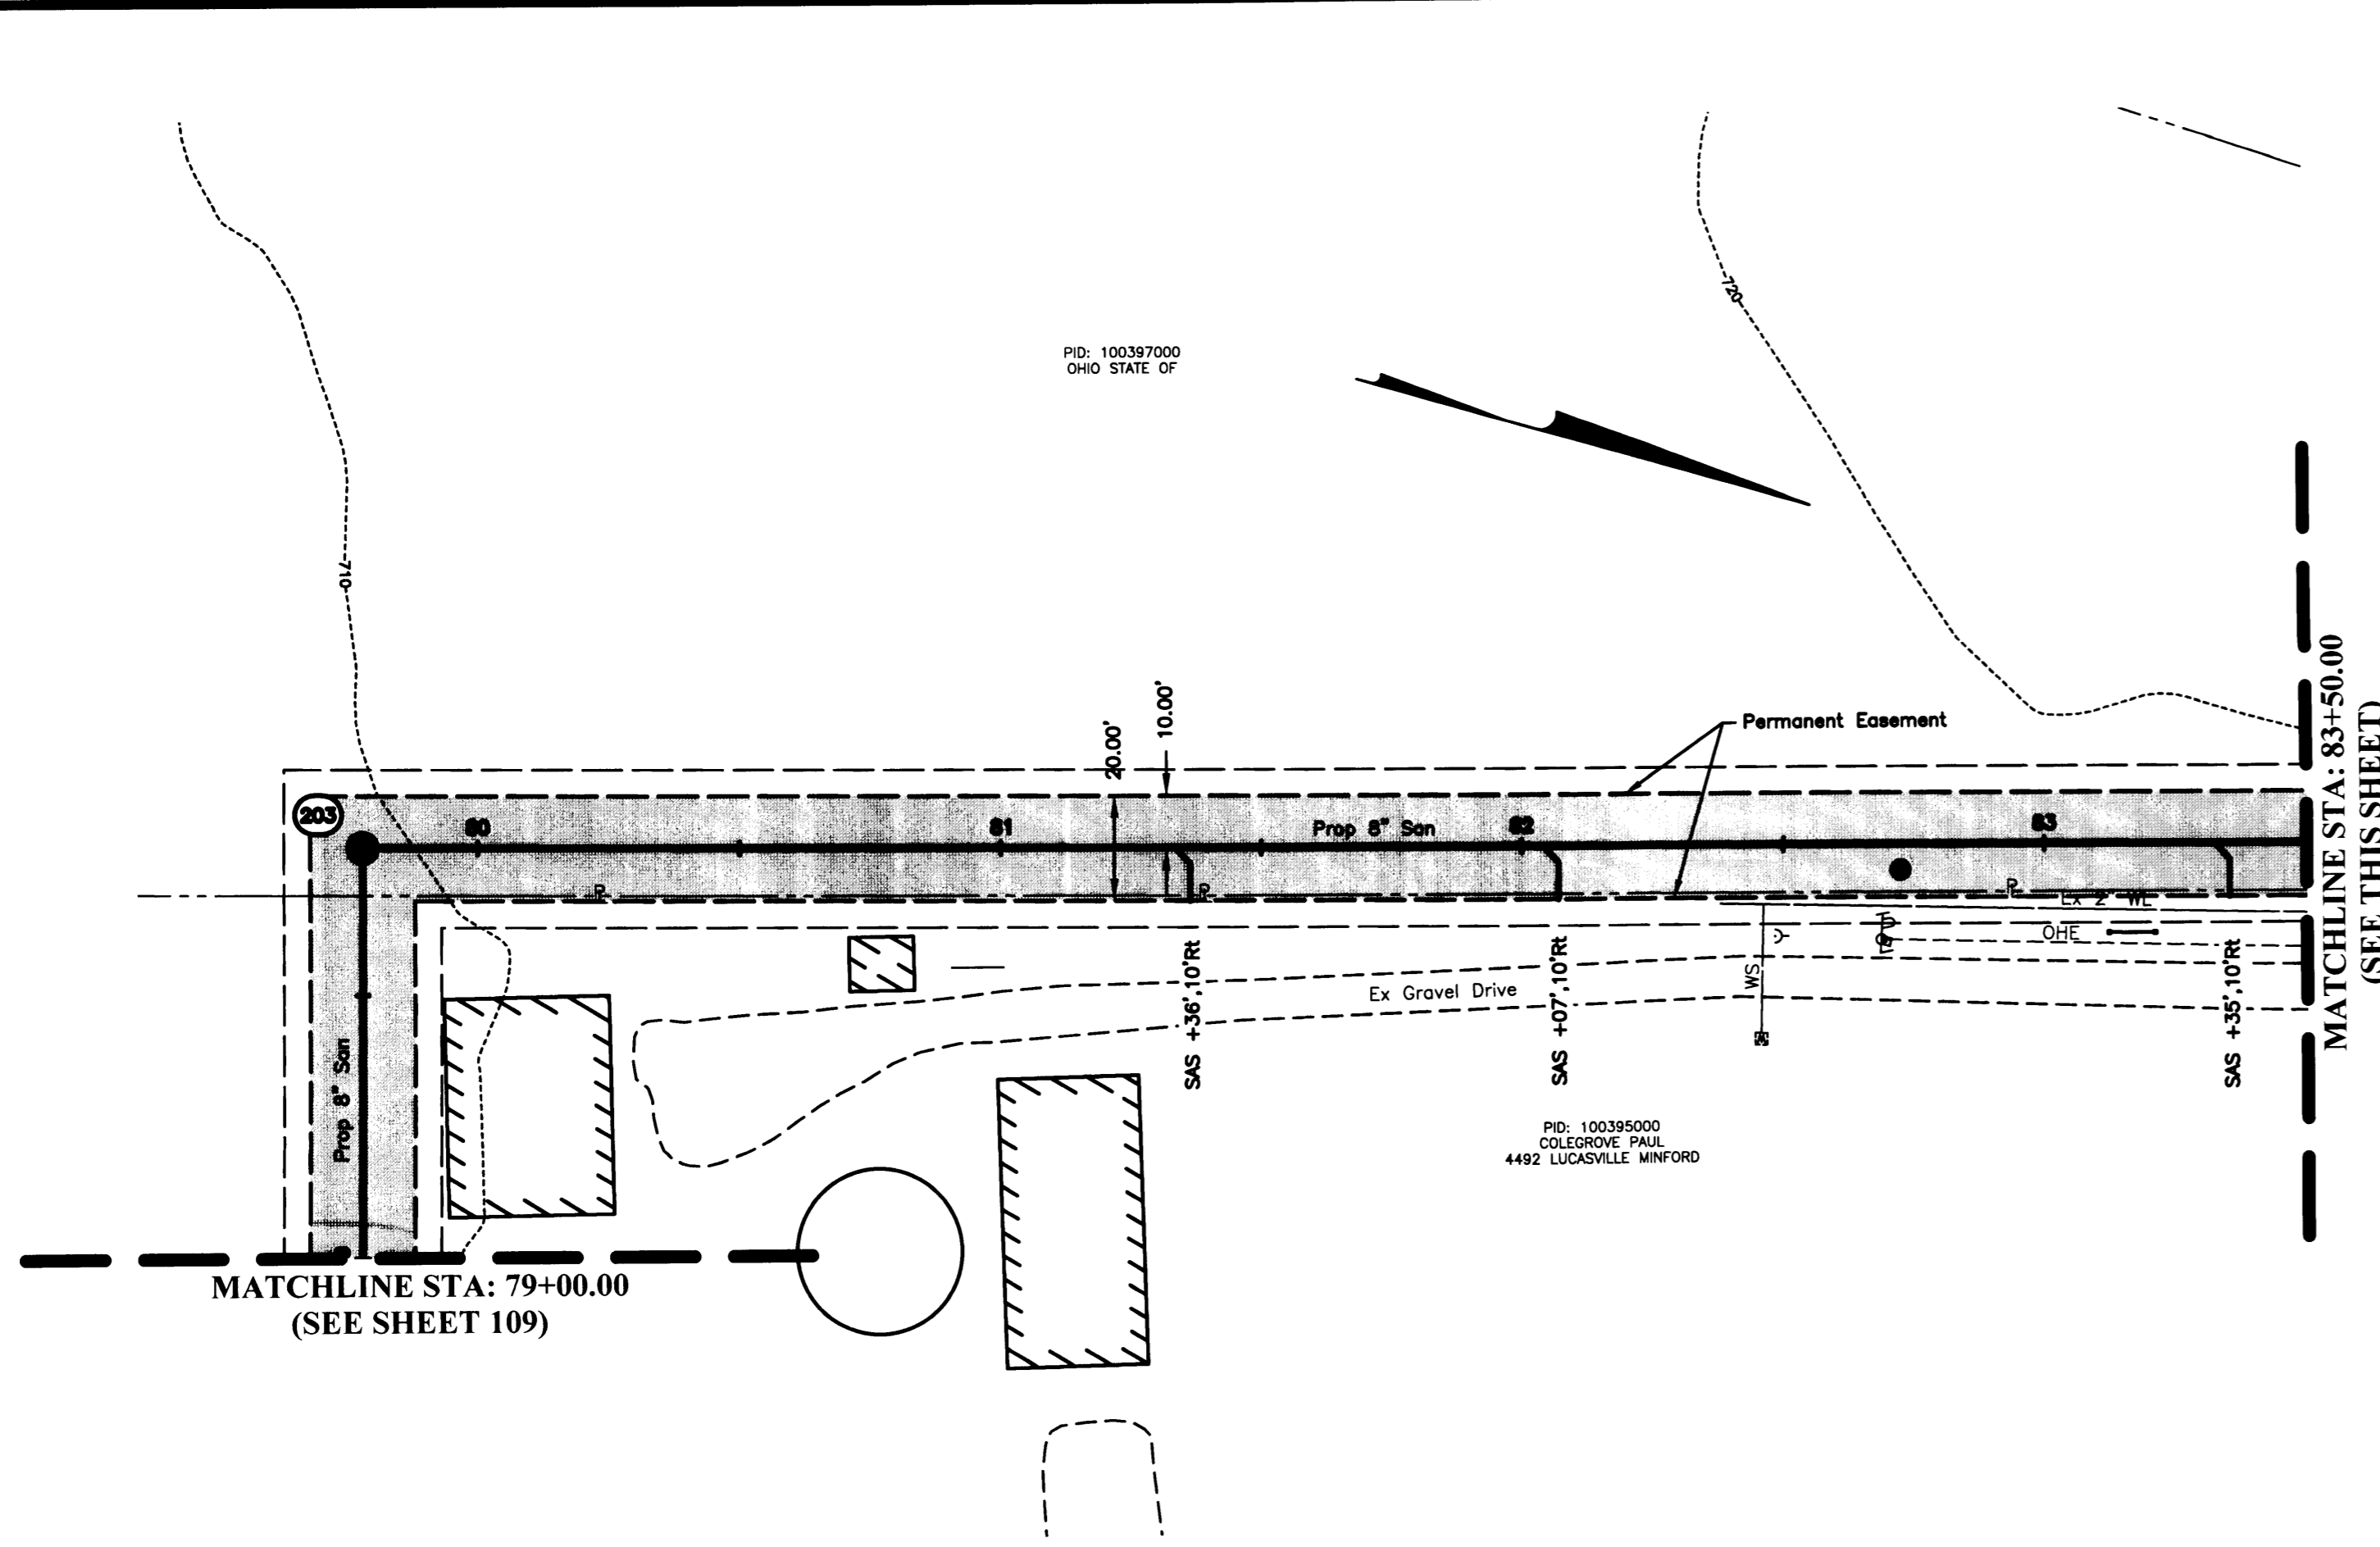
PID: 100397000
OHIO STATE OF

720

710

Permanent Easement

10.00'

20.00'

203

80

81

Prop 8" San

82

83

MATCHLINE STA: 83+50.00
(SEE THIS SHEET)

Ex 2" WL

OHE

SAS +36',10'Rt

SAS +07',10'Rt

SAS +35',10'Rt

Ex Gravel Drive

WS

Prop 8" San

PID: 100395000
COLEGROVE PAUL
4492 LUCASVILLE MINFORD

MATCHLINE STA: 79+00.00
(SEE SHEET 109)